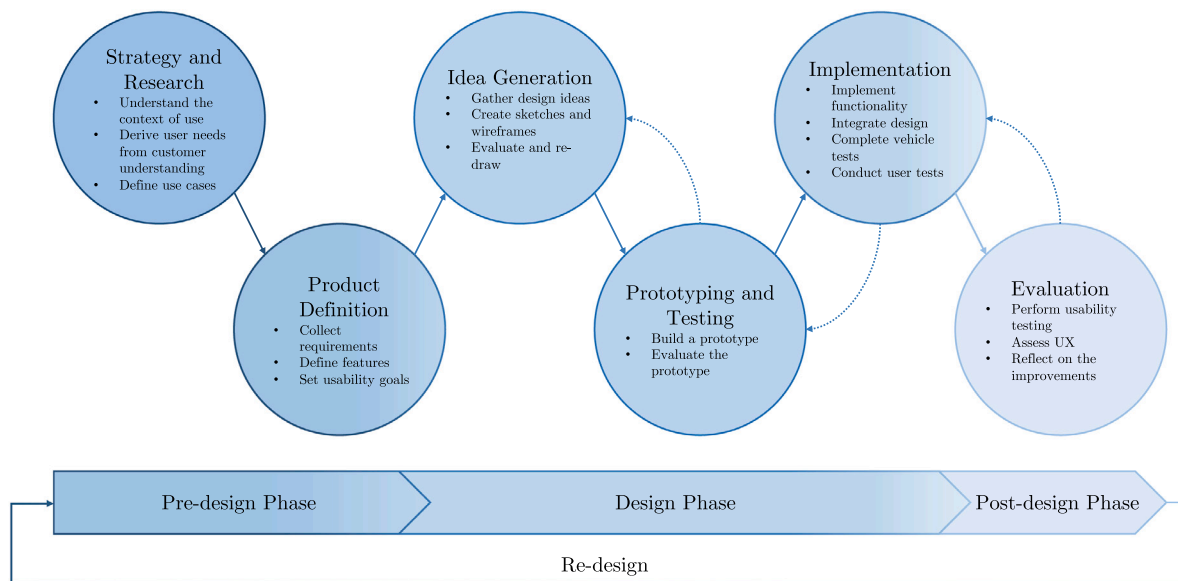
Strategy and Research
- Understand the context of use
- Derive user needs from customer understanding
- Define use cases

Product Definition
- Collect requirements
- Define features
- Set usability goals

Idea Generation
- Gather design ideas
- Create sketches and wireframes
- Evaluate and re-draw

Prototyping and Testing
- Build a prototype
- Evaluate the prototype

Implementation
- Implement functionality
- Integrate design
- Complete vehicle tests
- Conduct user tests

Evaluation
- Perform usability testing
- Assess UX
- Reflect on the improvements

Pre-design Phase

Design Phase

Post-design Phase

Re-design